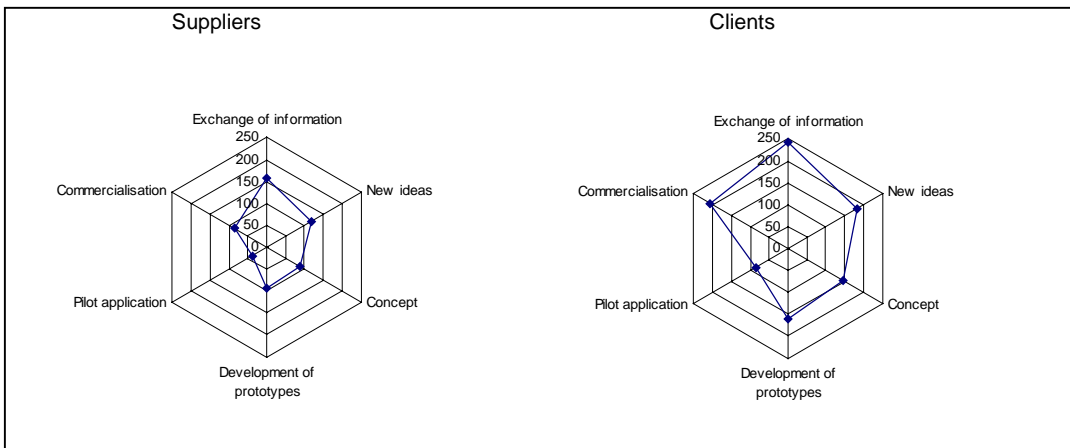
Suppliers

Exchange of information
250
200
150
100
50
0
New ideas
Concept
Development of prototypes
Pilot application
Commercialisation

Clients

Exchange of information
250
200
150
100
50
0
New ideas
Concept
Development of prototypes
Pilot application
Commercialisation